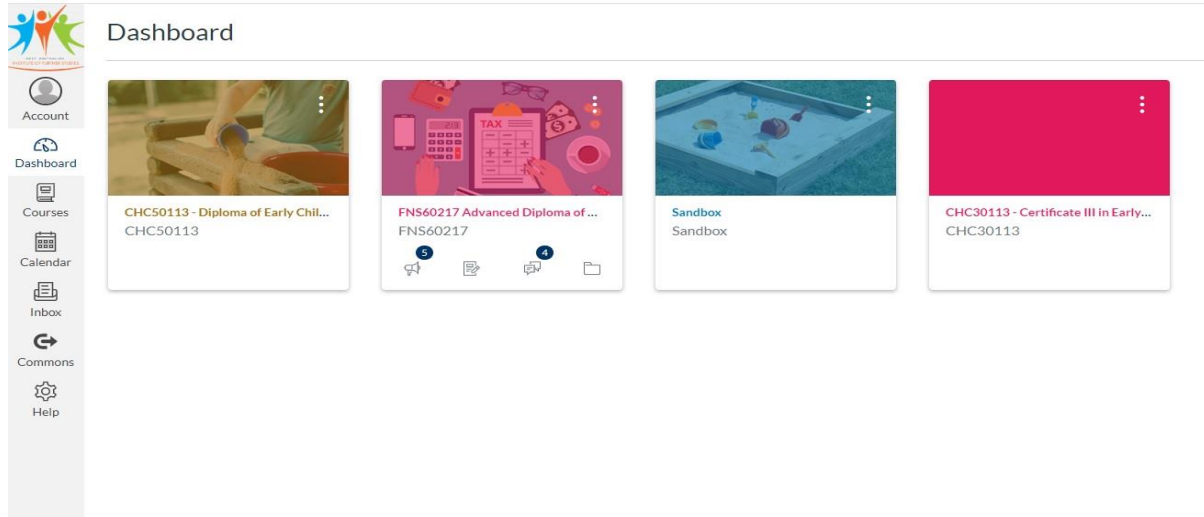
Account

Dashboard

Courses

Calendar

Inbox

Commons

Help

Dashboard

CHC50113 - Diploma of Early Chil...
CHC50113

TAX

FNS60217 Advanced Diploma of ...
FNS60217

5

4

Sandbox
Sandbox

CHC30113 - Certificate III in Early...
CHC30113